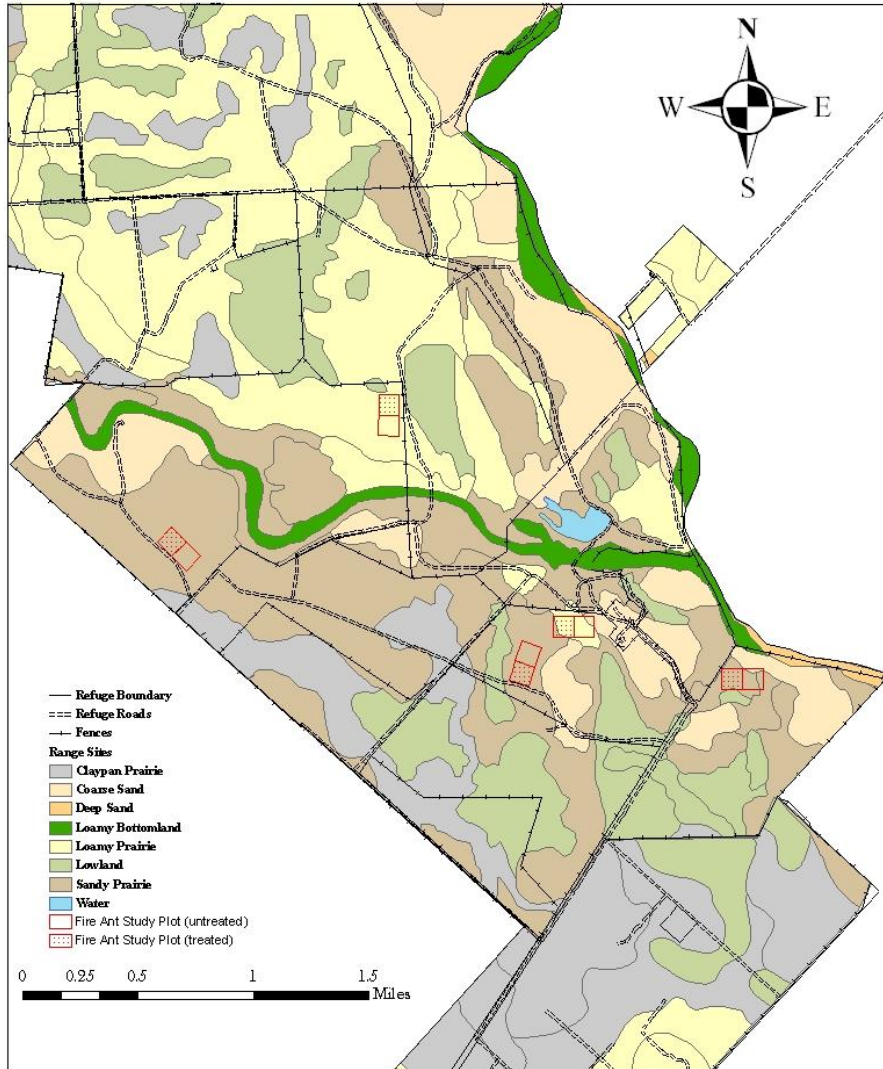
N
W
E
S

Refuge Boundary
Refuge Roads
Fences
Range Sites
Claypan Prairie
Coarse Sand
Deep Sand
Loamy Bottomland
Loamy Prairie
Lowland
Sandy Prairie
Water
Fire Ant Study Plot (untreated)
Fire Ant Study Plot (treated)

0 0.25 0.5 1 1.5 Miles